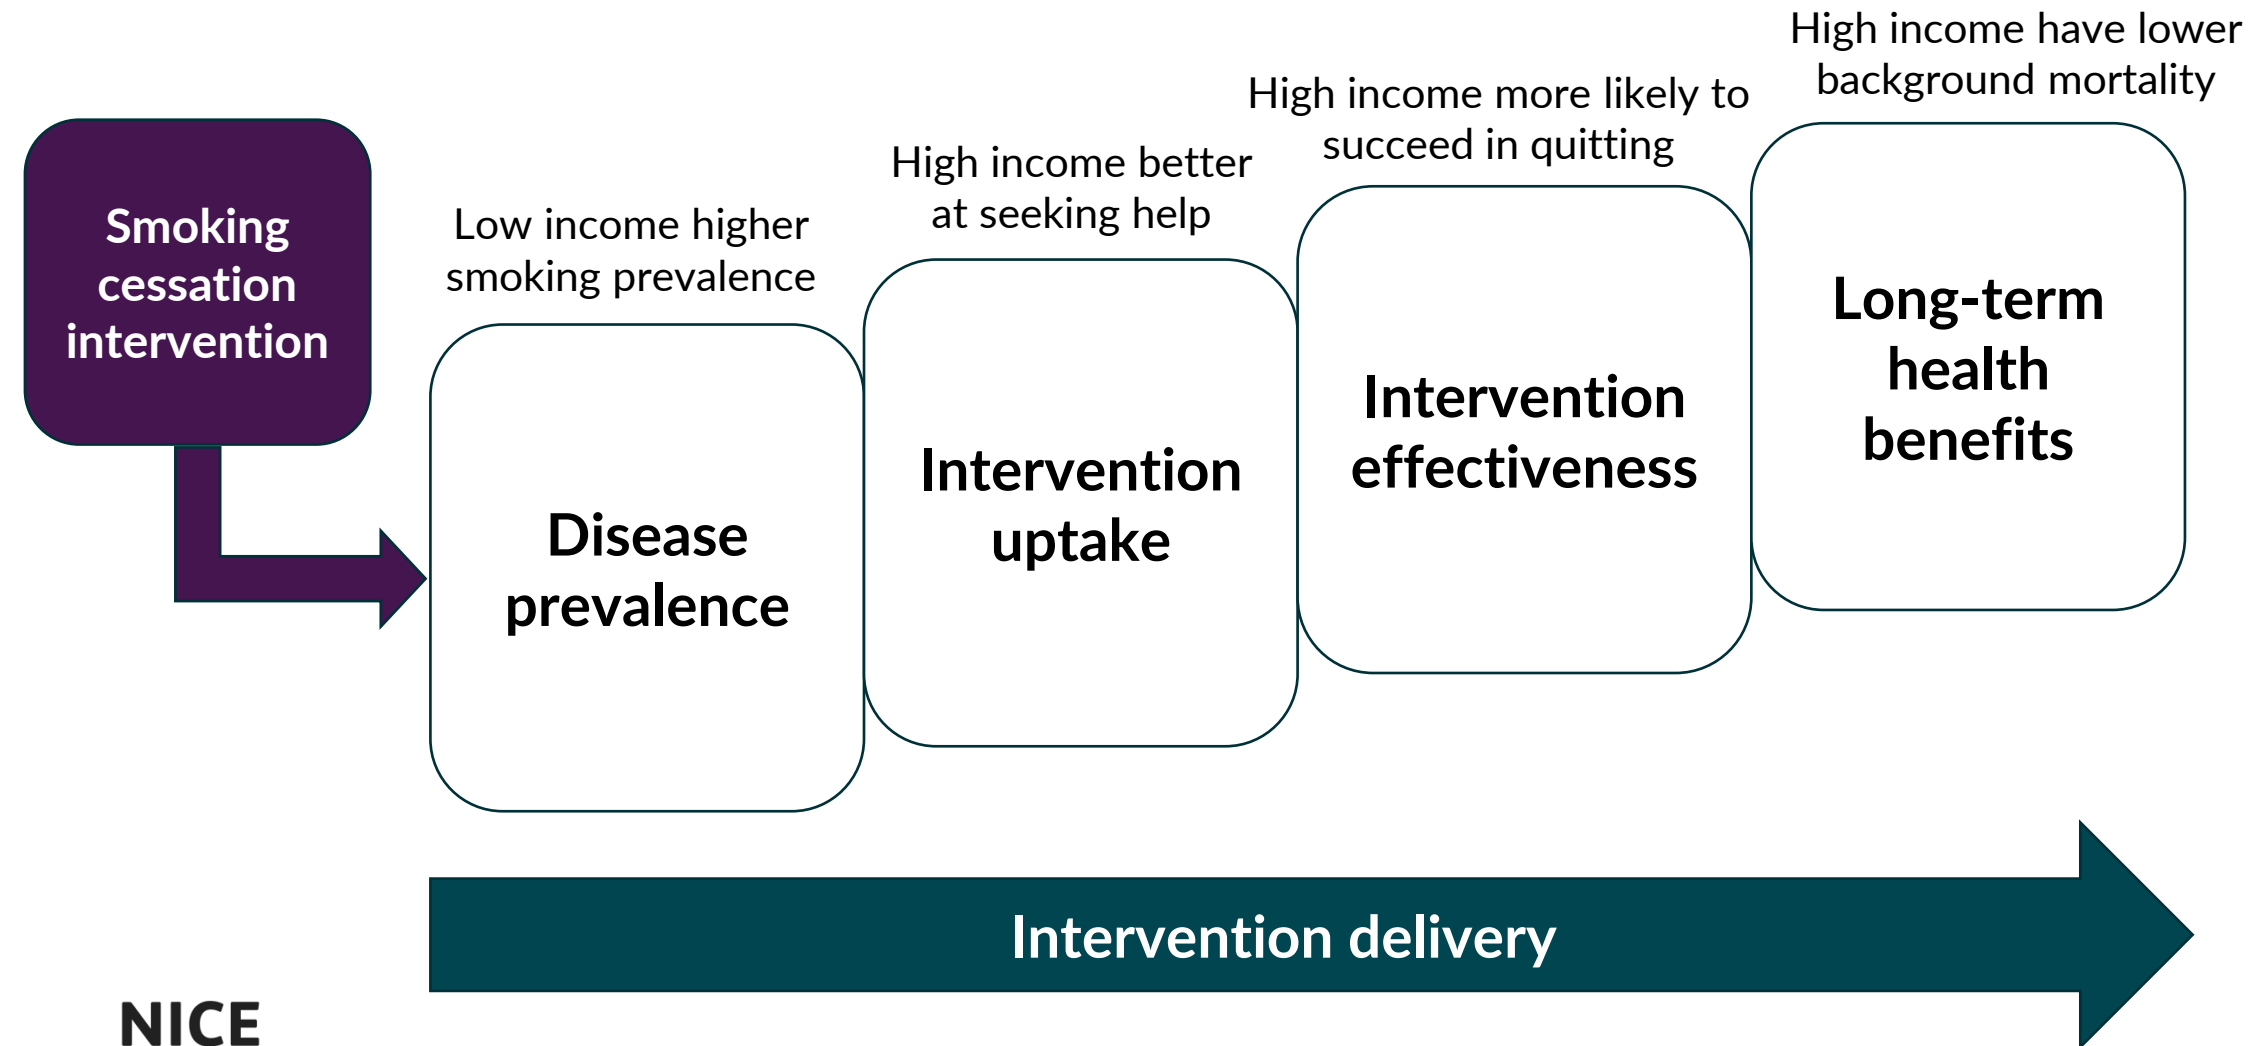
Smoking cessation intervention

Low income higher smoking prevalence

Disease prevalence

High income better at seeking help

Intervention uptake

High income more likely to succeed in quitting

Intervention effectiveness

High income have lower background mortality

Long-term health benefits

Intervention delivery

NICE